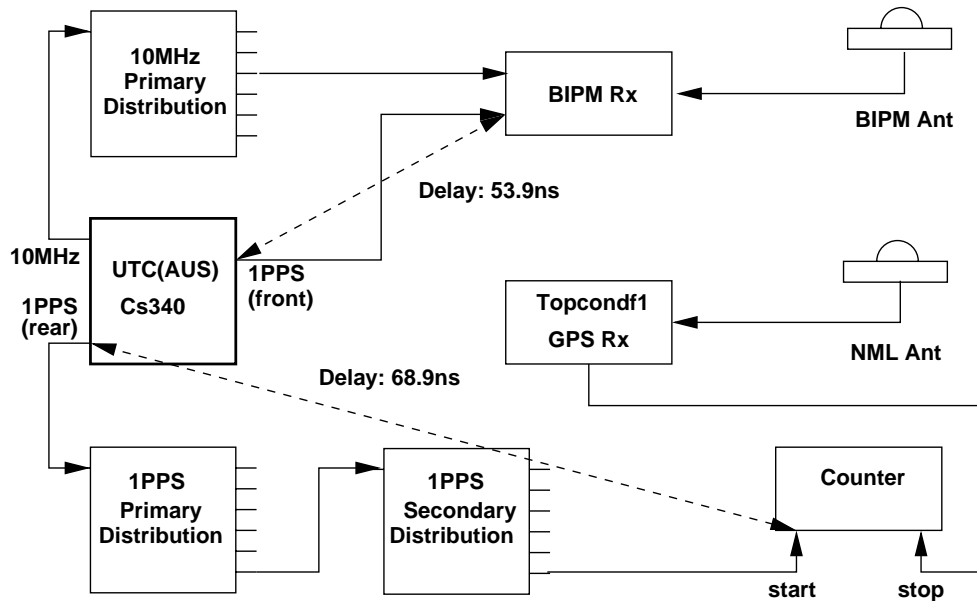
10MHz Primary Distribution

BIPM Rx

BIPM Ant

Delay: 53.9ns

10MHz

UTC(AUS)

Cs340

1PPS (front)

1PPS (rear)

Topcondf1

GPS Rx

NML Ant

Delay: 68.9ns

1PPS Primary Distribution

1PPS Secondary Distribution

Counter

start

stop